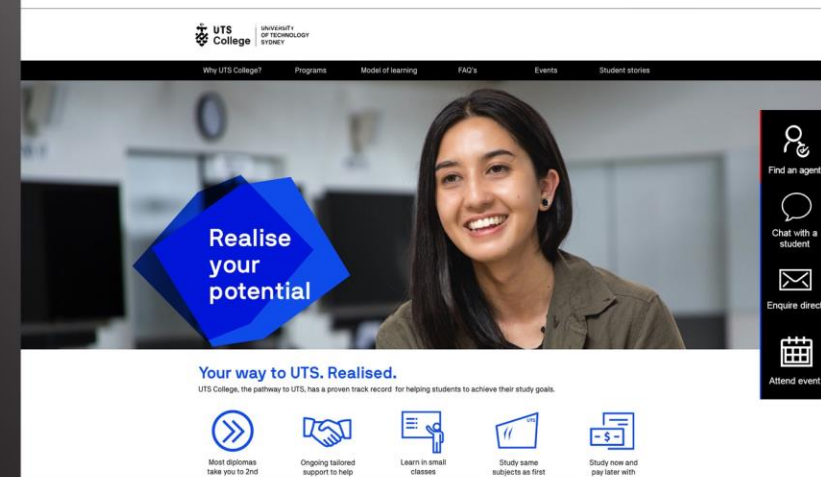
UTS College | UNIVERSITY OF TECHNOLOGY SYDNEY

Why UTS College? Programs Model of learning FAQ's Events Student stories

Realise your potential

Find an agent

Chat with a student

Enquire direct

Attend event

Your way to UTS. Realised.

UTS College, the pathway to UTS, has a proven track record for helping students to achieve their study goals.

Most diplomas take you to 2nd

Ongoing tailored support to help

Learn in small classes

Study same subjects as first

Study now and pay later with